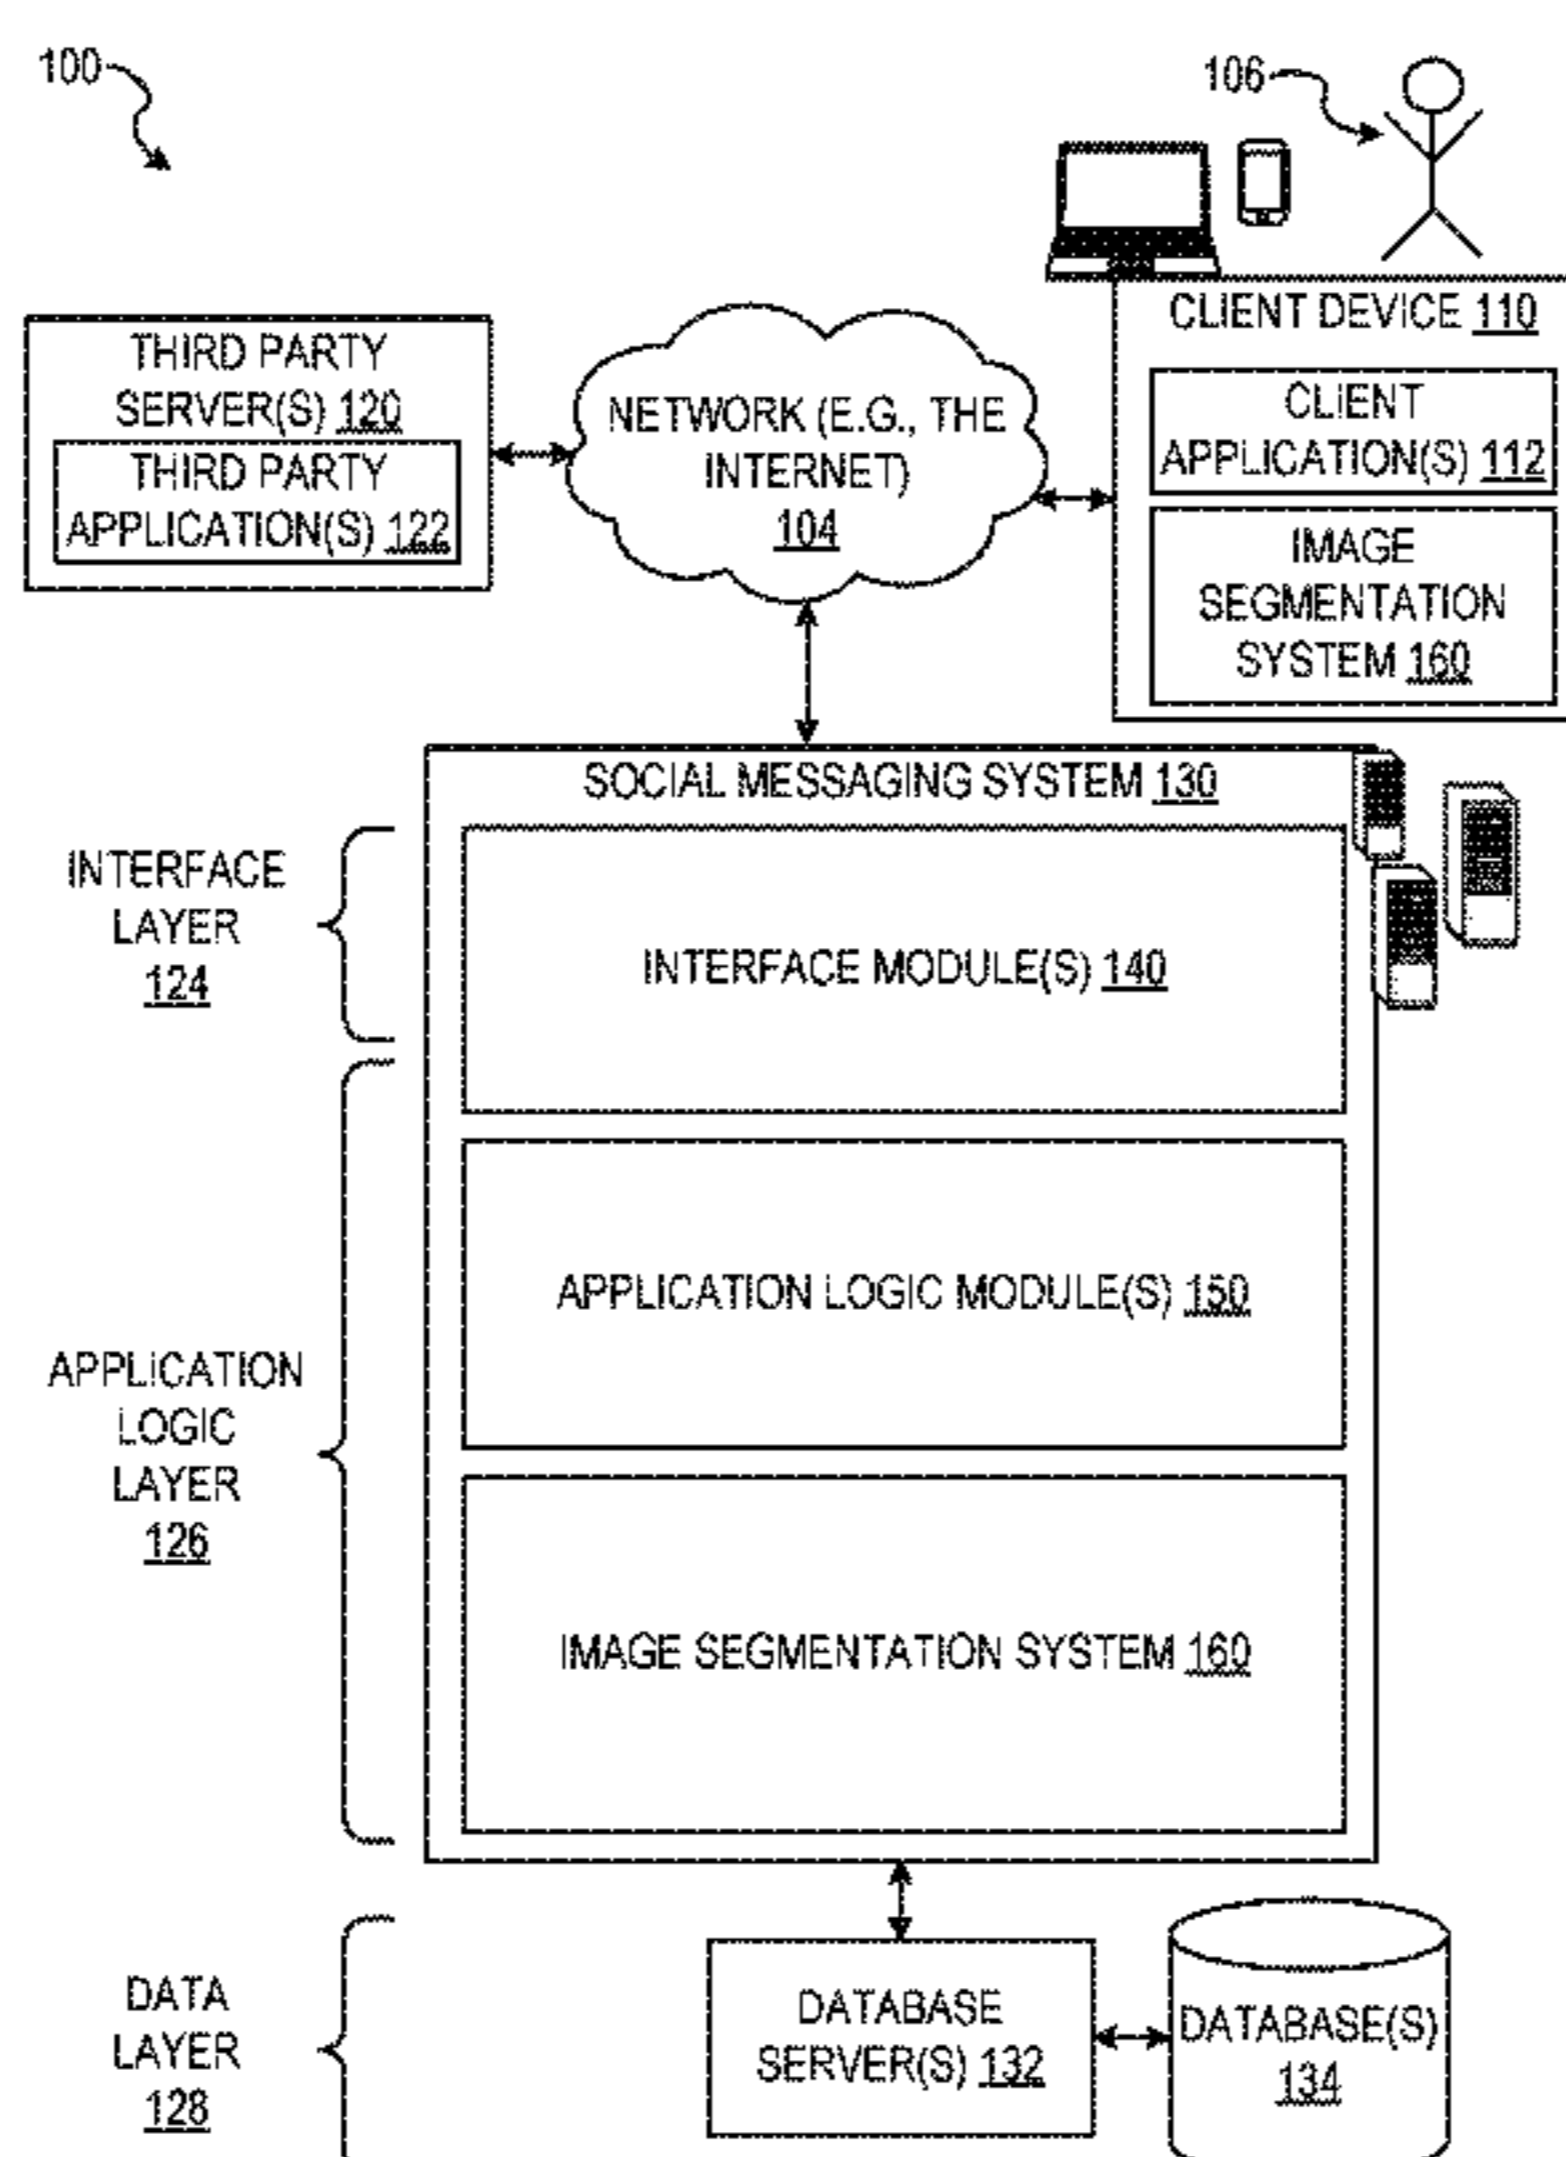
100

106

THIRD PARTY SERVER(S) 120

THIRD PARTY APPLICATION(S) 122

NETWORK (E.G., THE INTERNET) 104

CLIENT DEVICE 110

CLIENT APPLICATION(S) 112

IMAGE SEGMENTATION SYSTEM 160

SOCIAL MESSAGING SYSTEM 130

INTERFACE LAYER 124

INTERFACE MODULE(S) 140

APPLICATION LOGIC LAYER 126

APPLICATION LOGIC MODULE(S) 150

IMAGE SEGMENTATION SYSTEM 160

DATA LAYER 128

DATABASE SERVER(S) 132

DATABASE(S) 134